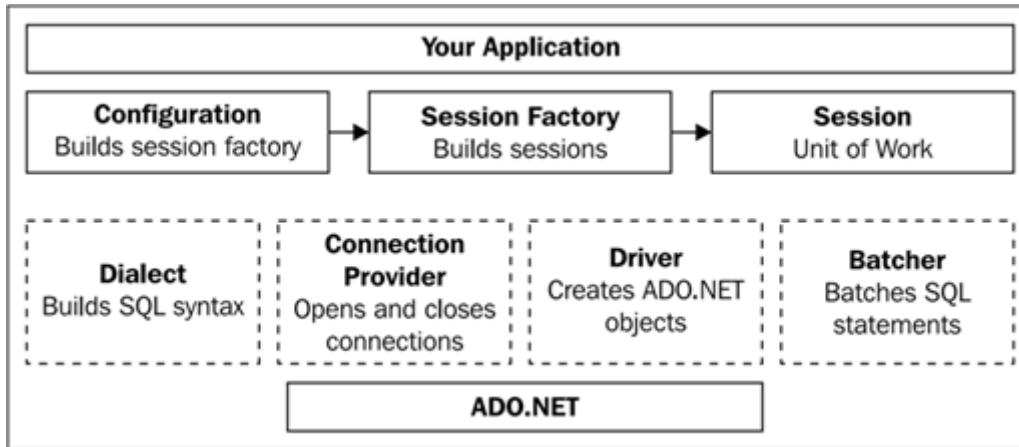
Your Application

Configuration
Builds session factory

Session Factory
Builds sessions

Session
Unit of Work

Dialect
Builds SQL syntax

Connection Provider
Opens and closes connections

Driver
Creates ADO.NET objects

Batcher
Batches SQL statements

ADO.NET